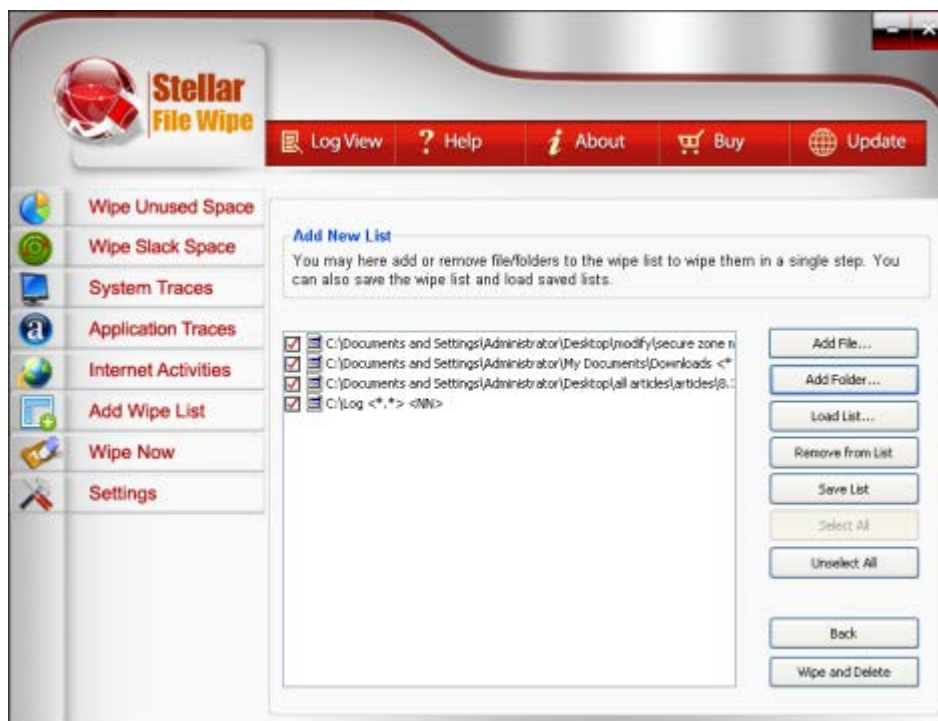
Stellar File Wipe

Log View
Help
About
Buy
Update

Wipe Unused Space
Wipe Slack Space
System Traces
Application Traces
Internet Activities
Add Wipe List
Wipe Now
Settings

Add New List
You may here add or remove file/folders to the wipe list to wipe them in a single step. You can also save the wipe list and load saved lists.

C:\Documents and Settings\Administrator\Desktop\modify\secure zone r
C:\Documents and Settings\Administrator\My Documents\Downloads <*
C:\Documents and Settings\Administrator\Desktop\all articles\articles\8.
C:\Log <*.*> <NN>

Add File...
Add Folder...
Load List...
Remove from List
Save List
Select All
Unselect All
Back
Wipe and Delete